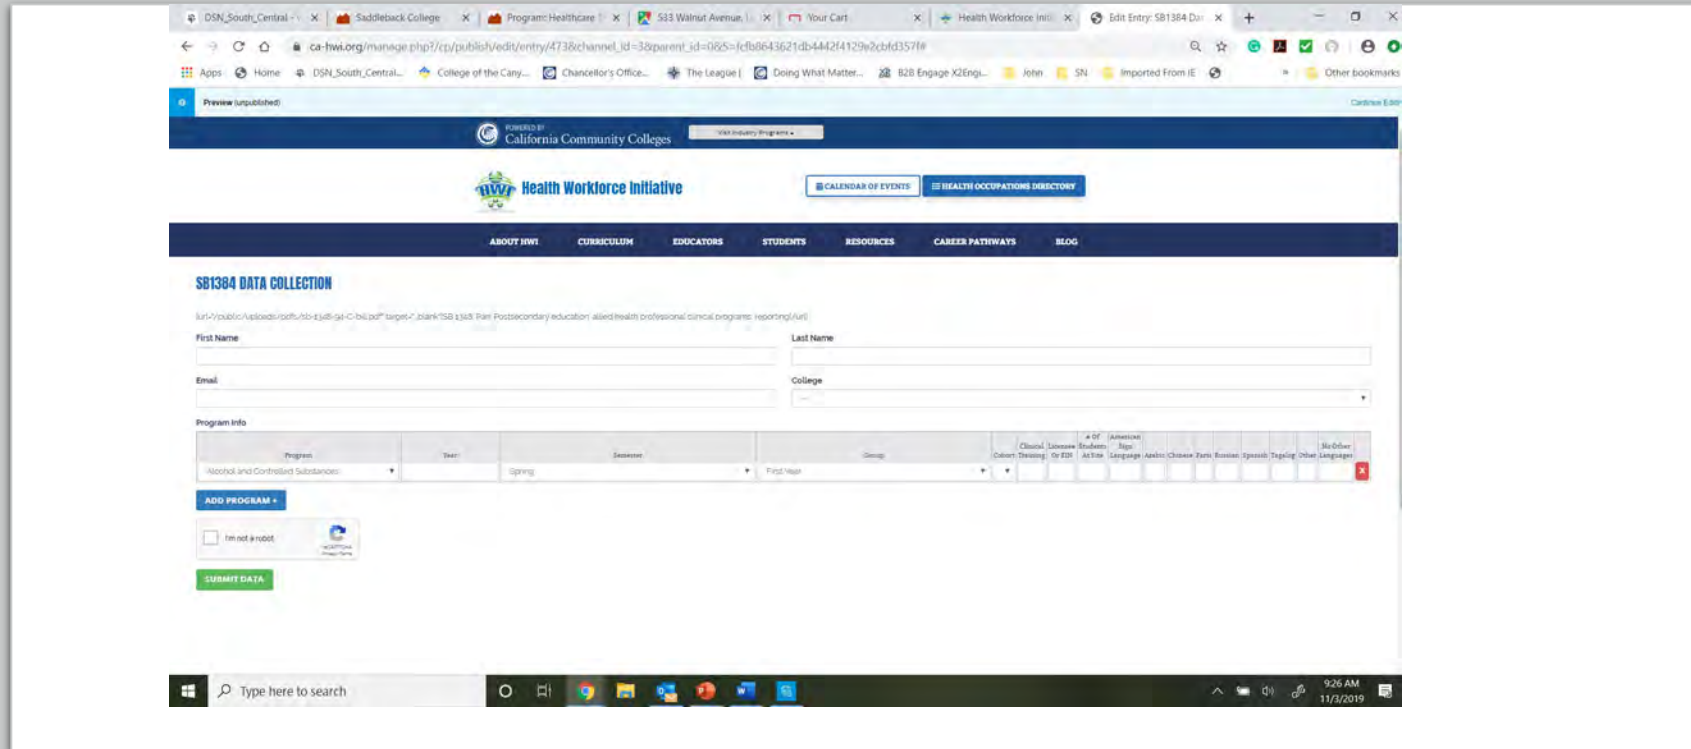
DSN_South_Central - × Saddleback College × Program: Healthcare × 533 Walnut Avenue × Your Cart × Health Workforce Init × Edit Entry: SB1384 Da ×

ca-hwi.org/manage.php?/cp/publish/edit/entry/473&channel_id=3&parent_id=0&S=fcfb8643621db4442f4129e2cbfd357f#

Apps Home DSN_South_Central... College of the Cany... Chancellor's Office... The League | Doing What Matter... B2B Engage X2Engi... John SN Imported From IE » Other bookmarks

Preview (unpublished) Continue Editing

POWERED BY California Community Colleges Visit Industry Programs

HWI Health Workforce Initiative

CALENDAR OF EVENTS HEALTH OCCUPATIONS DIRECTORY

ABOUT HWI CURRICULUM EDUCATORS STUDENTS RESOURCES CAREER PATHWAYS BLOG

SB1384 DATA COLLECTION

[url="/public/uploads/pdfs/sb-1348-91-C-bill.pdf" target="_blank"]SB 1348 Part Postsecondary education allied health professional clinical programs reporting[/url]

First Name

Last Name

Email

College

--

Program Info

| Program | Year | Semester | Group | Cohort | Clinical Training | Licensure Or EIN | # Of Students At Site | American Sign Language | Arabic | Chinese | Farsi | Russian | Spanish | Tagalog | Other | No Other Languages |
|---|---|---|---|---|---|---|---|---|---|---|---|---|---|---|---|---|
| Alcohol and Controlled Substances | | Spring | First Year | | | | | | | | | | | | | |

ADD PROGRAM +

I'm not a robot reCAPTCHA Privacy - Terms

SUBMIT DATA

Type here to search

9:26 AM 11/3/2019